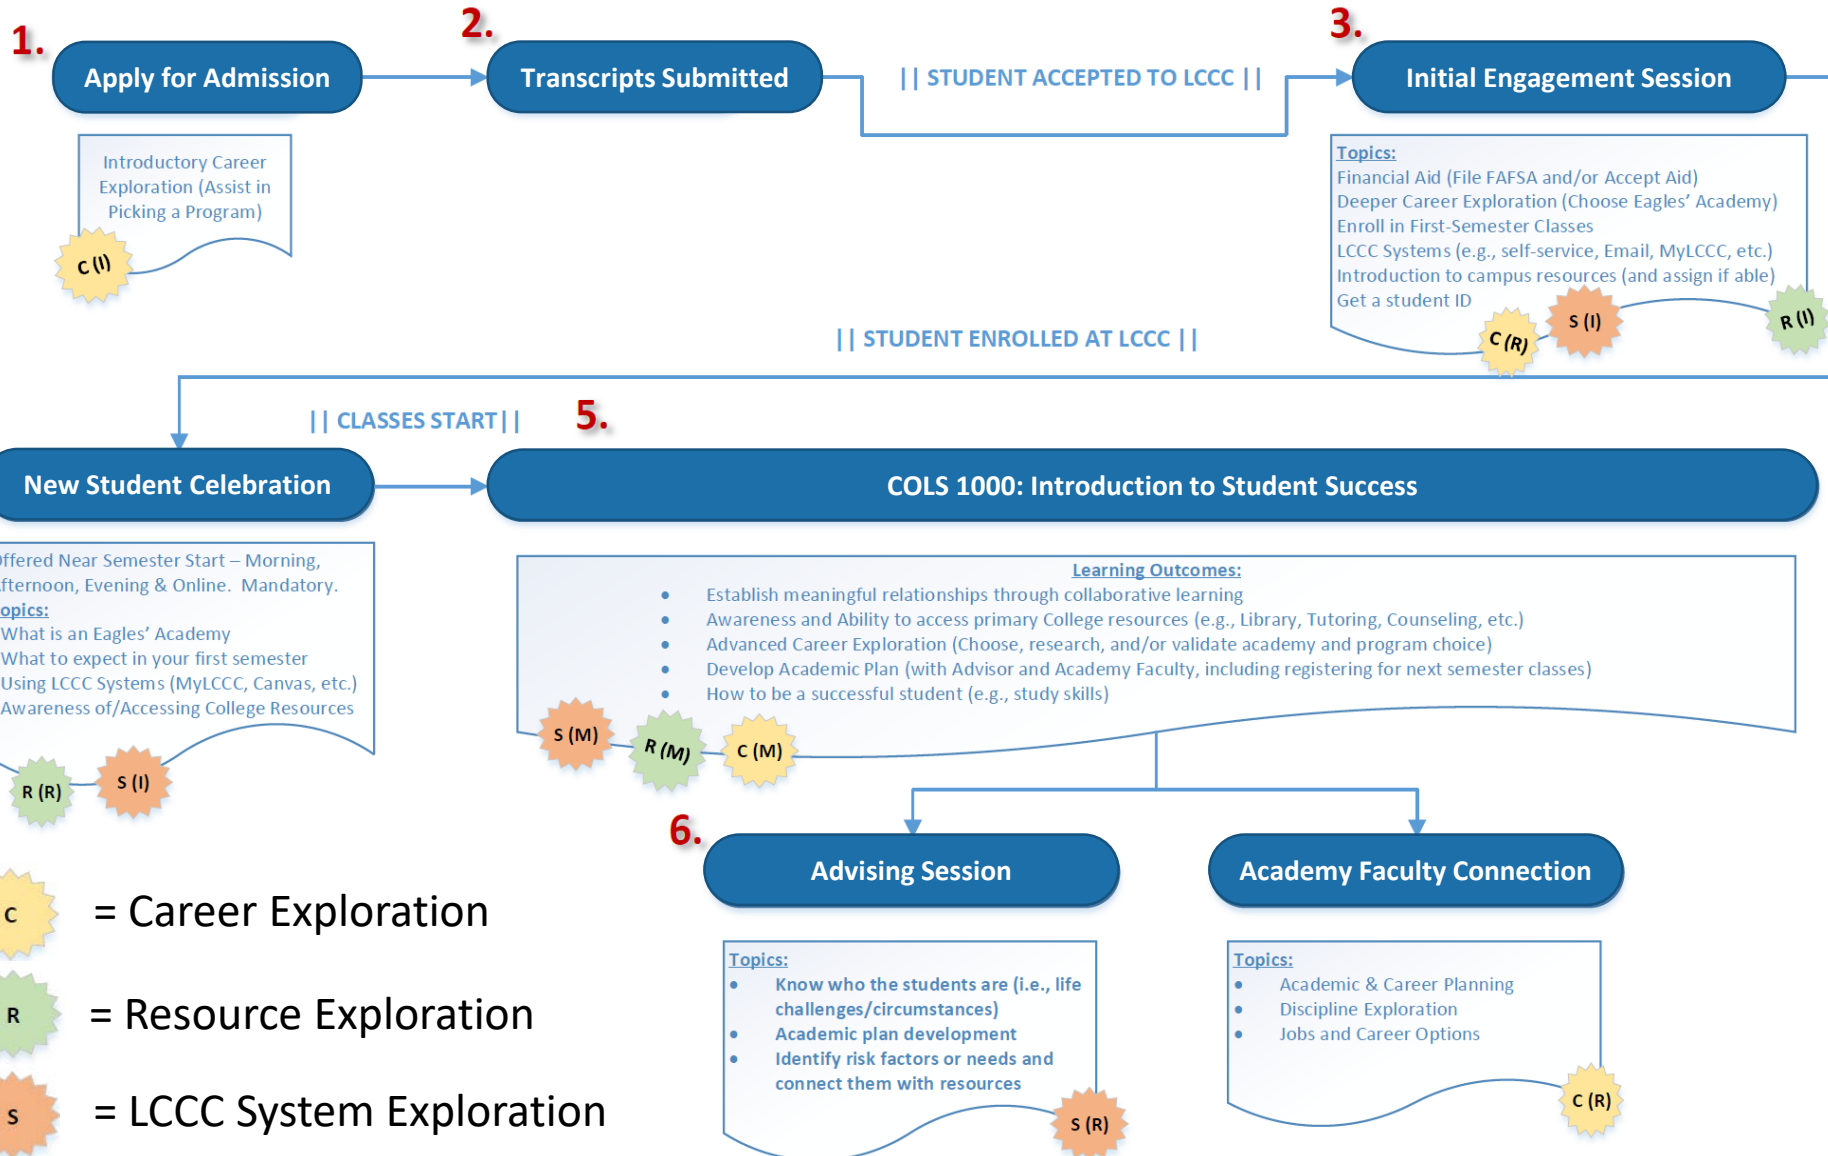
1. Apply for Admission

Introductory Career Exploration (Assist in Picking a Program)

C (I)

2. Transcripts Submitted

| | STUDENT ACCEPTED TO LCCC | |

3. Initial Engagement Session

Topics:
Financial Aid (File FAFSA and/or Accept Aid)
Deeper Career Exploration (Choose Eagles' Academy)
Enroll in First-Semester Classes
LCCC Systems (e.g., self-service, Email, MyLCCC, etc.)
Introduction to campus resources (and assign if able)
Get a student ID

C (R) S (I) R (I)

| | STUDENT ENROLLED AT LCCC | |

| | CLASSES START | |

New Student Celebration

ffered Near Semester Start – Morning, fternoon, Evening & Online. Mandatory.
opics:
What is an Eagles' Academy
What to expect in your first semester
Using LCCC Systems (MyLCCC, Canvas, etc.)
Awareness of/Accessing College Resources

R (R) S (I)

5. COLS 1000: Introduction to Student Success

Learning Outcomes:
- Establish meaningful relationships through collaborative learning
- Awareness and Ability to access primary College resources (e.g., Library, Tutoring, Counseling, etc.)
- Advanced Career Exploration (Choose, research, and/or validate academy and program choice)
- Develop Academic Plan (with Advisor and Academy Faculty, including registering for next semester classes)
- How to be a successful student (e.g., study skills)

S (M) R (M) C (M)

6. Advising Session

Topics:
- Know who the students are (i.e., life challenges/circumstances)
- Academic plan development
- Identify risk factors or needs and connect them with resources

S (R)

Academy Faculty Connection

Topics:
- Academic & Career Planning
- Discipline Exploration
- Jobs and Career Options

C (R)

C = Career Exploration

R = Resource Exploration

S = LCCC System Exploration